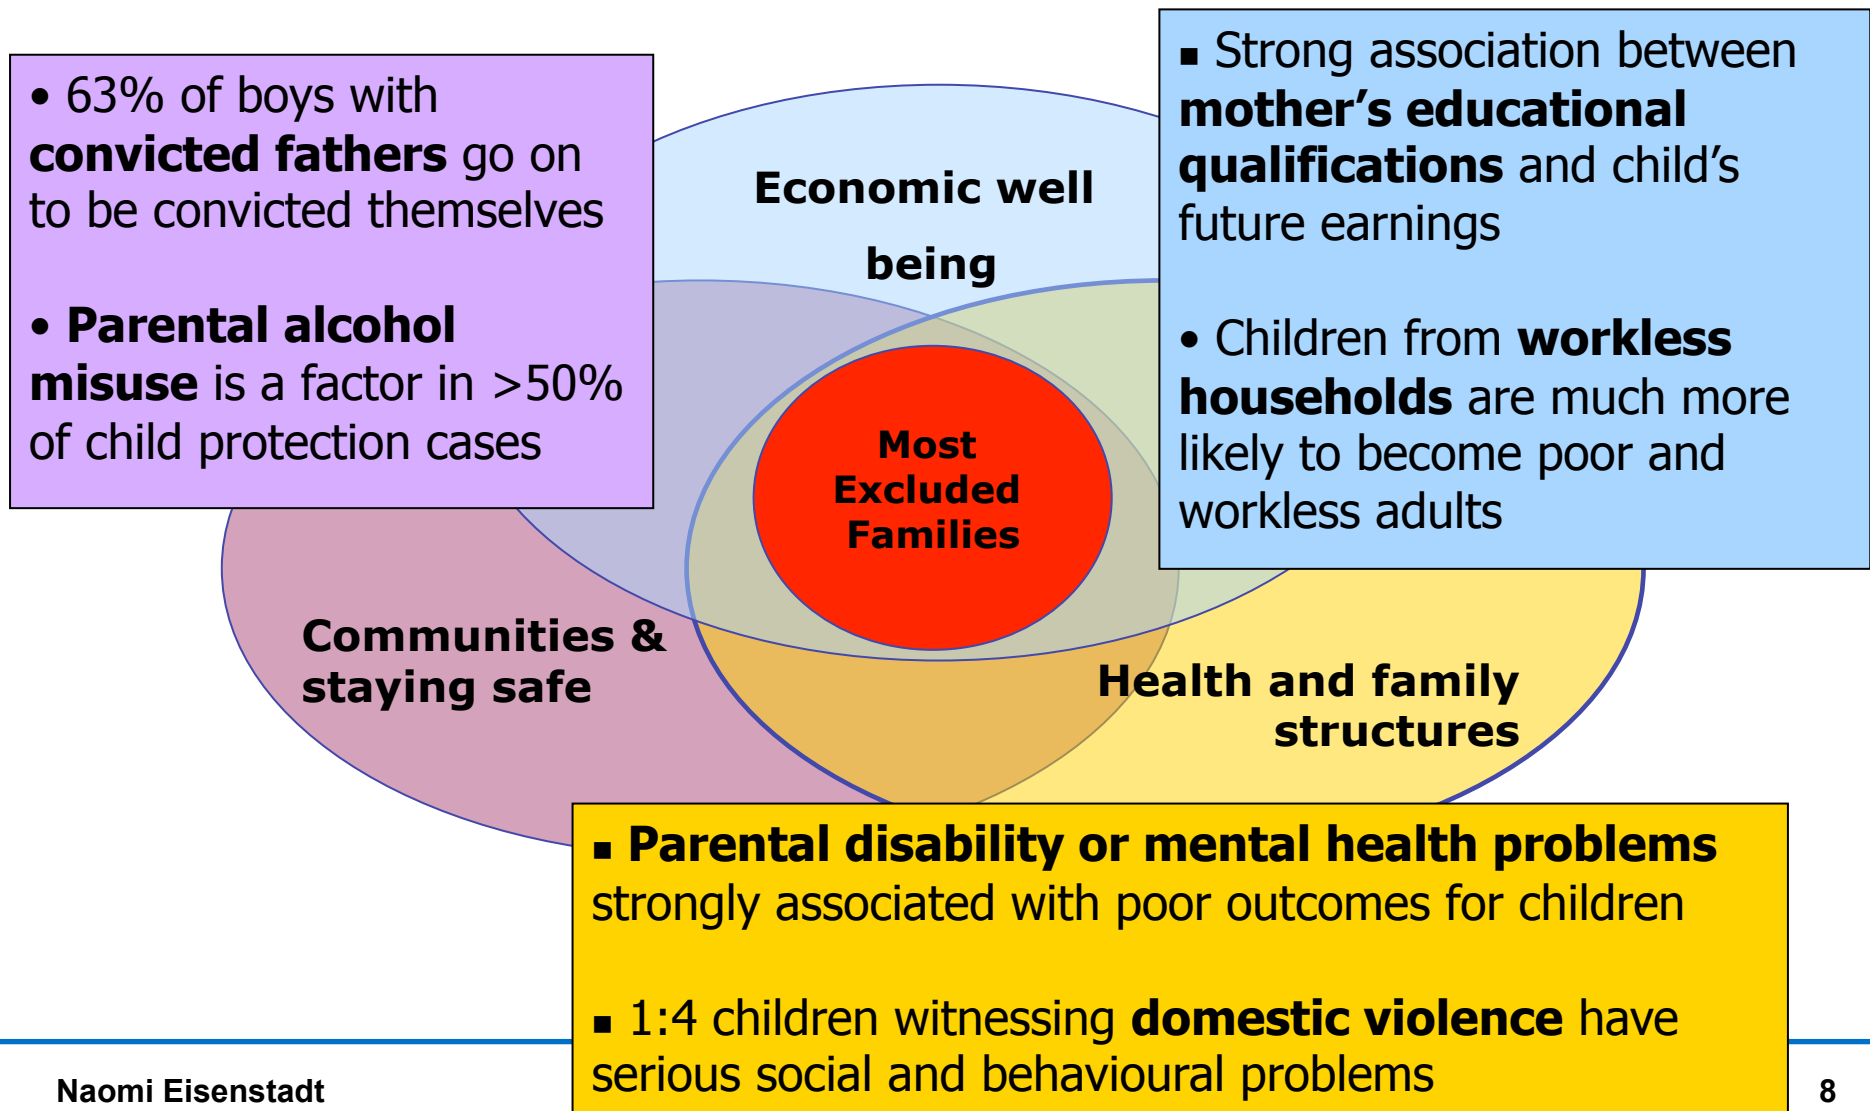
• 63% of boys with **convicted fathers** go on to be convicted themselves

• **Parental alcohol misuse** is a factor in >50% of child protection cases

Economic well being

▪ Strong association between **mother's educational qualifications** and child's future earnings

• Children from **workless households** are much more likely to become poor and workless adults

Most Excluded Families

Communities & staying safe

Health and family structures

▪ **Parental disability or mental health problems** strongly associated with poor outcomes for children

▪ 1:4 children witnessing **domestic violence** have serious social and behavioural problems

Naomi Eisenstadt

8